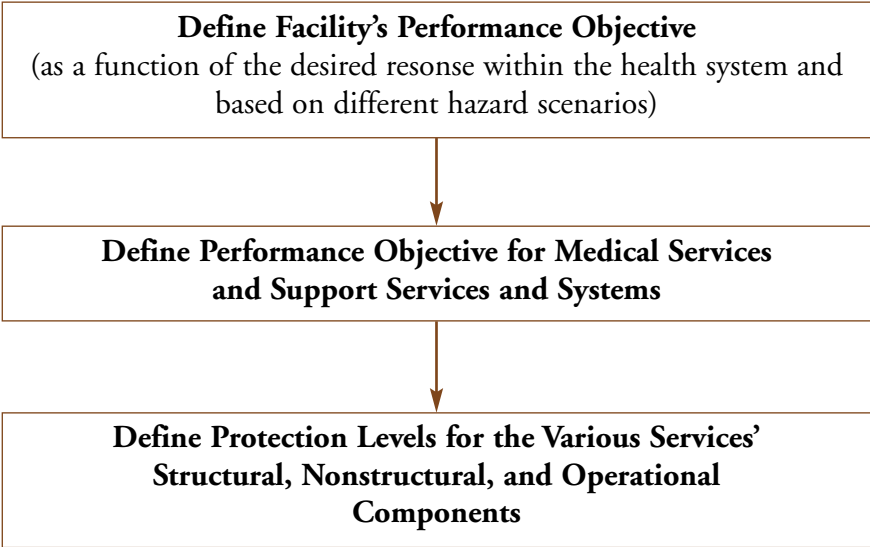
Define Facility's Performance Objective
(as a function of the desired resonse within the health system and based on different hazard scenarios)

Define Performance Objective for Medical Services and Support Services and Systems

Define Protection Levels for the Various Services' Structural, Nonstructural, and Operational Components